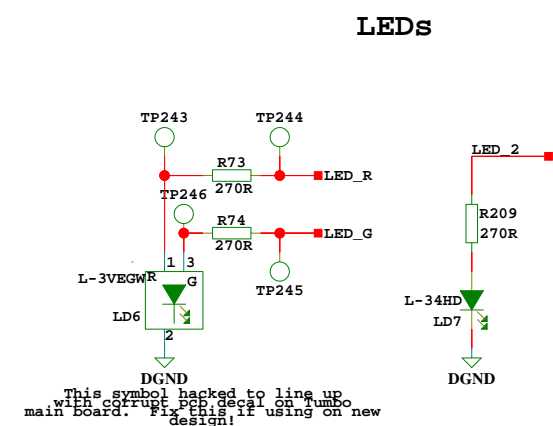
LEDs

TP243
TP244
R73
270R
LED_R
TP246
R74
270R
LED_G
TP245
L-3VEGW
R
G
1
3
2
LD6
DGND

This symbol hacked to line up with corrupt pcb decal on Tumbo main board. Fix this if using on new design!

LED_2
R209
270R
L-34HD
LD7
DGND